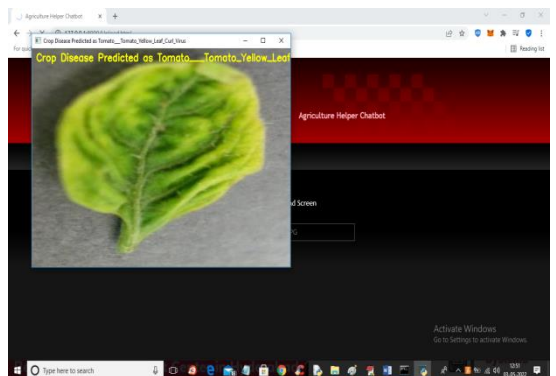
Agriculture Helper Chatbot

Crop Disease Predicted as Tomato___Tomato_Yellow_Leaf_Curl_Virus

Crop Disease Predicted as Tomato___Tomato_Yellow_Leaf

Reading list

Agriculture Helper Chatbot

d Screen

Activate Windows
Go to Settings to activate Windows.

Type here to search